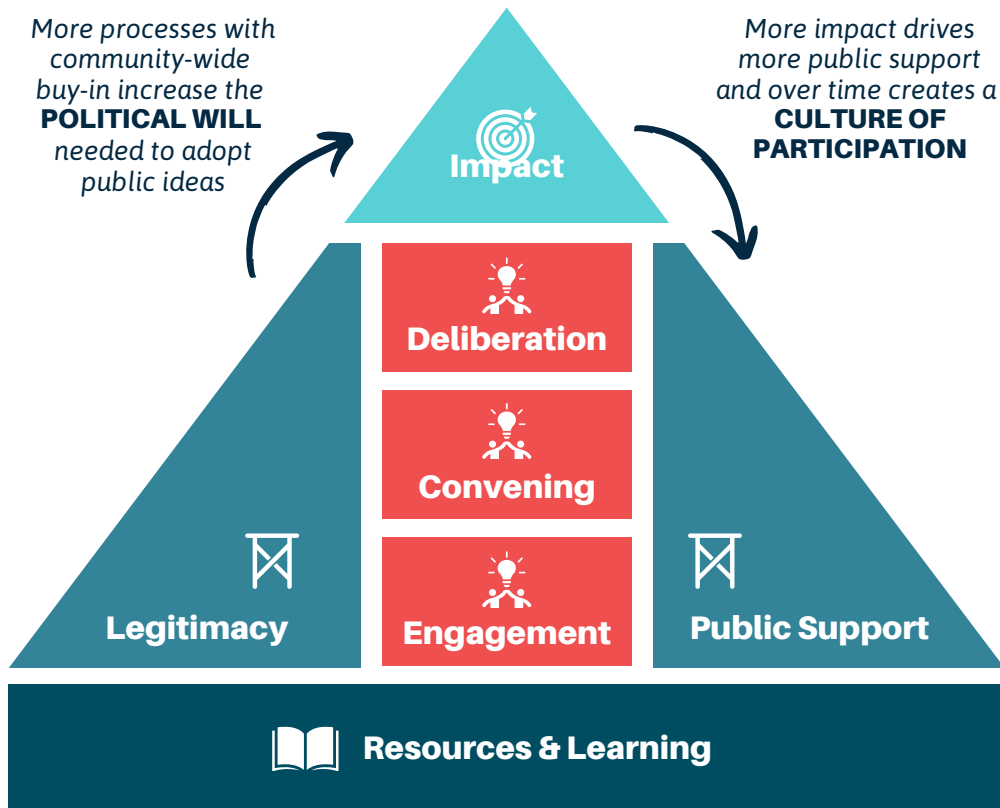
More processes with community-wide buy-in increase the **POLITICAL WILL** needed to adopt public ideas

Impact

More impact drives more public support and over time creates a **CULTURE OF PARTICIPATION**

Deliberation

Convening

Engagement

Legitimacy

Public Support

Resources & Learning